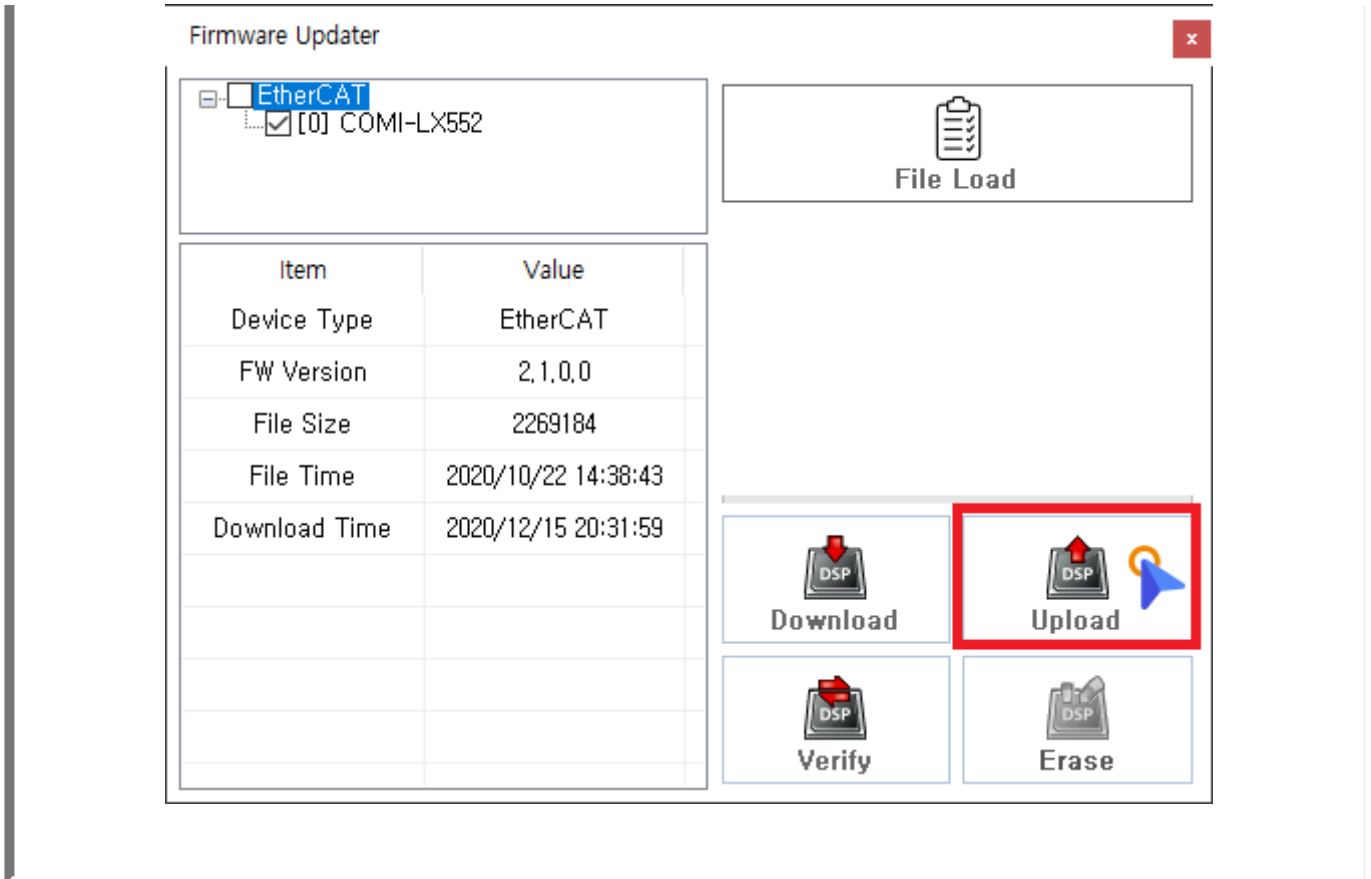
Firmware Updater

×

EtherCAT
[0] COMI-LX552

File Load

| Item | Value |
|---|---|
| Device Type | EtherCAT |
| FW Version | 2,1,0,0 |
| File Size | 2269184 |
| File Time | 2020/10/22 14:38:43 |
| Download Time | 2020/12/15 20:31:59 |

DSP
Download

DSP
Upload

DSP
Verify

DSP
Erase